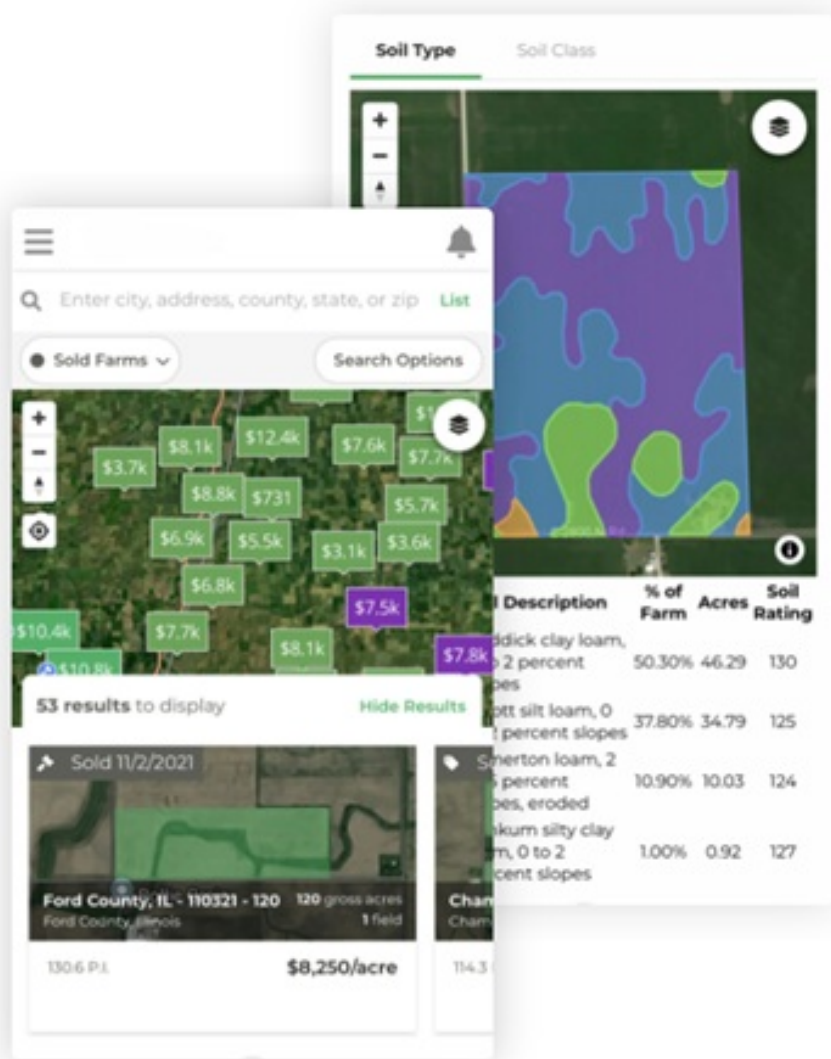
Soil Type Soil Class

+
−

Enter city, address, county, state, or zip List

Sold Farms

Search Options

+
−

$1
$8.1k
$12.4k
$7.6k
$3.7k
$7.7k
$8.8k
$731
$5.7k
$6.9k
$5.5k
$3.1k
$3.6k
$6.8k
$7.5k
$10.4k
$7.7k
$8.1k
$10.8k
$7.8k

53 results to display Hide Results

Sold 11/2/2021

Ford County, IL - 110321 - 120 120 gross acres
Ford County, Illinois 1 field

130.6 P.I. $8,250/acre

S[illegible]

Cham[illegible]
Cham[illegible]

114.3 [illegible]

| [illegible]l Description | % of Farm | Acres | Soil Rating |
|---|---|---|---|
| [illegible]ddick clay loam, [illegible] 2 percent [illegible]pes | 50.30% | 46.29 | 130 |
| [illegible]ott silt loam, 0 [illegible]t percent slopes | 37.80% | 34.79 | 125 |
| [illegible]nerton loam, 2 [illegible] percent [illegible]pes, eroded | 10.90% | 10.03 | 124 |
| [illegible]kum silty clay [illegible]m, 0 to 2 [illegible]cent slopes | 1.00% | 0.92 | 127 |